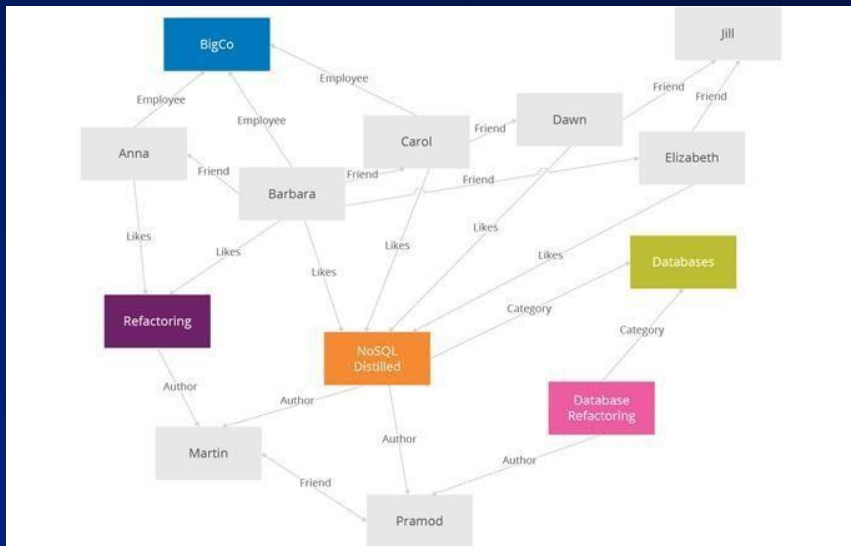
BigCo

Jill

Employee

Employee

Friend

Employee

Friend

Dawn

Carol

Friend

Anna

Friend

Elizabeth

Friend

Friend

Barbara

Likes

Likes

Likes

Likes

Likes

Likes

Databases

Category

Refactoring

Category

NoSQL Distilled

Author

Author

Database Refactoring

Author

Martin

Author

Friend

Pramod